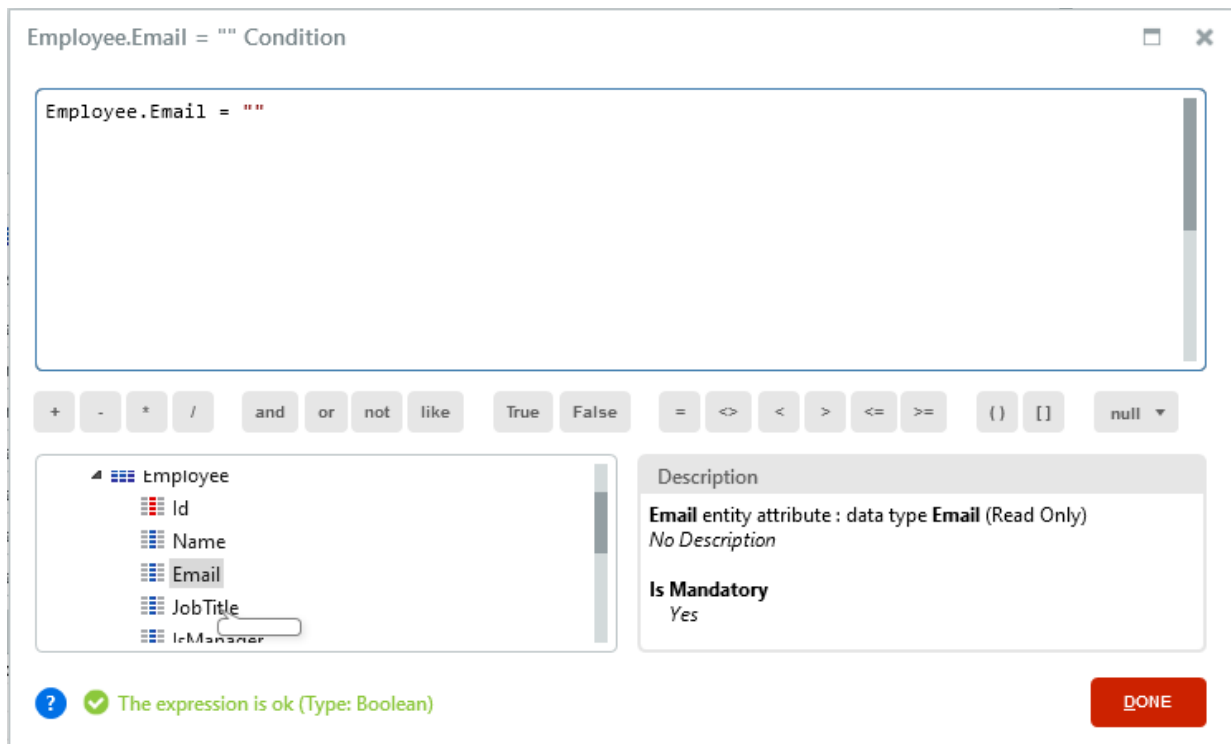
Employee.Email = "" Condition

Employee.Email = ""

+ - * / and or not like True False = <> < > <= >= ( ) [ ] null

Employee
Id
Name
Email
JobTitle
IsManager

Description

**Email** entity attribute : data type **Email** (Read Only)
*No Description*

**Is Mandatory**
*Yes*

?

The expression is ok (Type: Boolean)

DONE